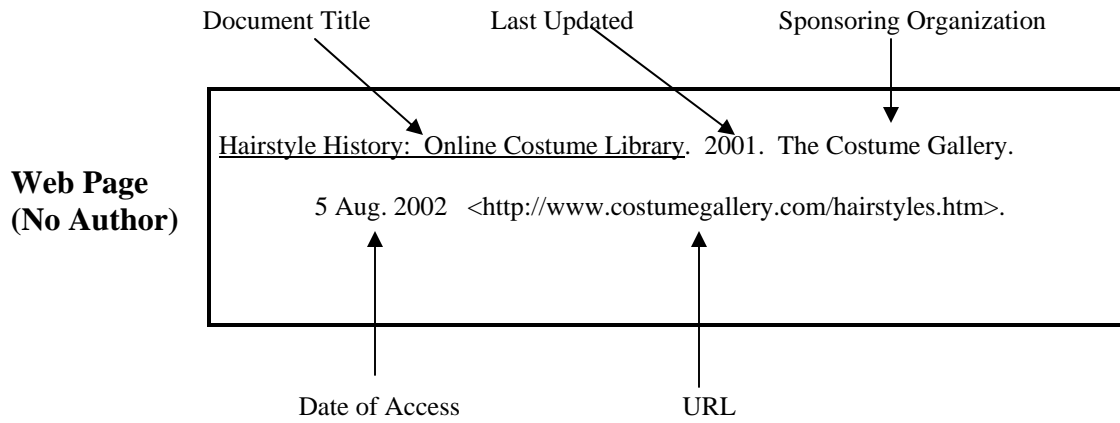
Document Title Last Updated Sponsoring Organization

Web Page (No Author)

Hairstyle History: Online Costume Library. 2001. The Costume Gallery.

5 Aug. 2002 <http://www.costumegallery.com/hairstyles.htm>.

Date of Access URL